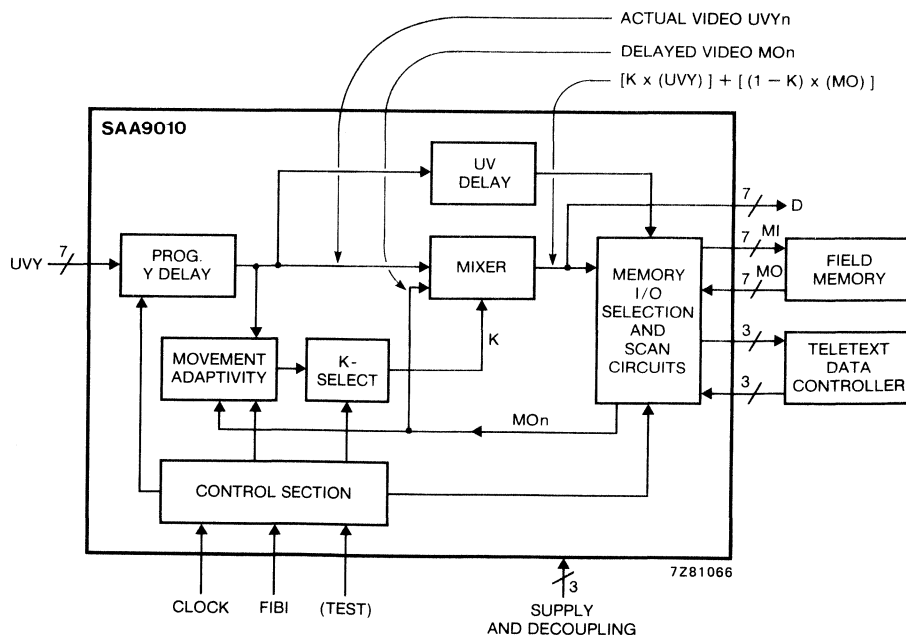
ACTUAL VIDEO UVYn
DELAYED VIDEO MOn
[K x (UVY) ] + [ (1 − K) x (MO) ]

SAA9010

UV DELAY

7
D

UVY
7

PROG. Y DELAY

MIXER

7 MI
7 MO

MEMORY I/O SELECTION AND SCAN CIRCUITS

FIELD MEMORY

K

MOVEMENT ADAPTIVITY

K-SELECT

3

TELETEXT DATA CONTROLLER

3

MOn

CONTROL SECTION

7Z81066

CLOCK
FIBI
(TEST)

3
SUPPLY AND DECOUPLING